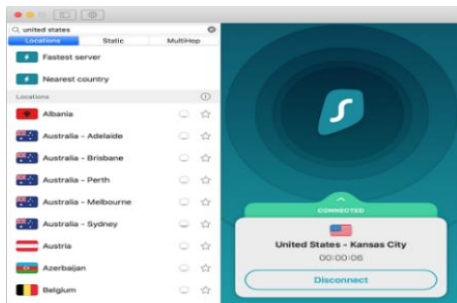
united states

Locations | Static | MultiHop

Fastest server

Nearest country

Locations

Albania

Australia - Adelaide

Australia - Brisbane

Australia - Perth

Australia - Melbourne

Australia - Sydney

Austria

Azerbaijan

Belgium

CONNECTED

United States - Kansas City

00:00:06

Disconnect